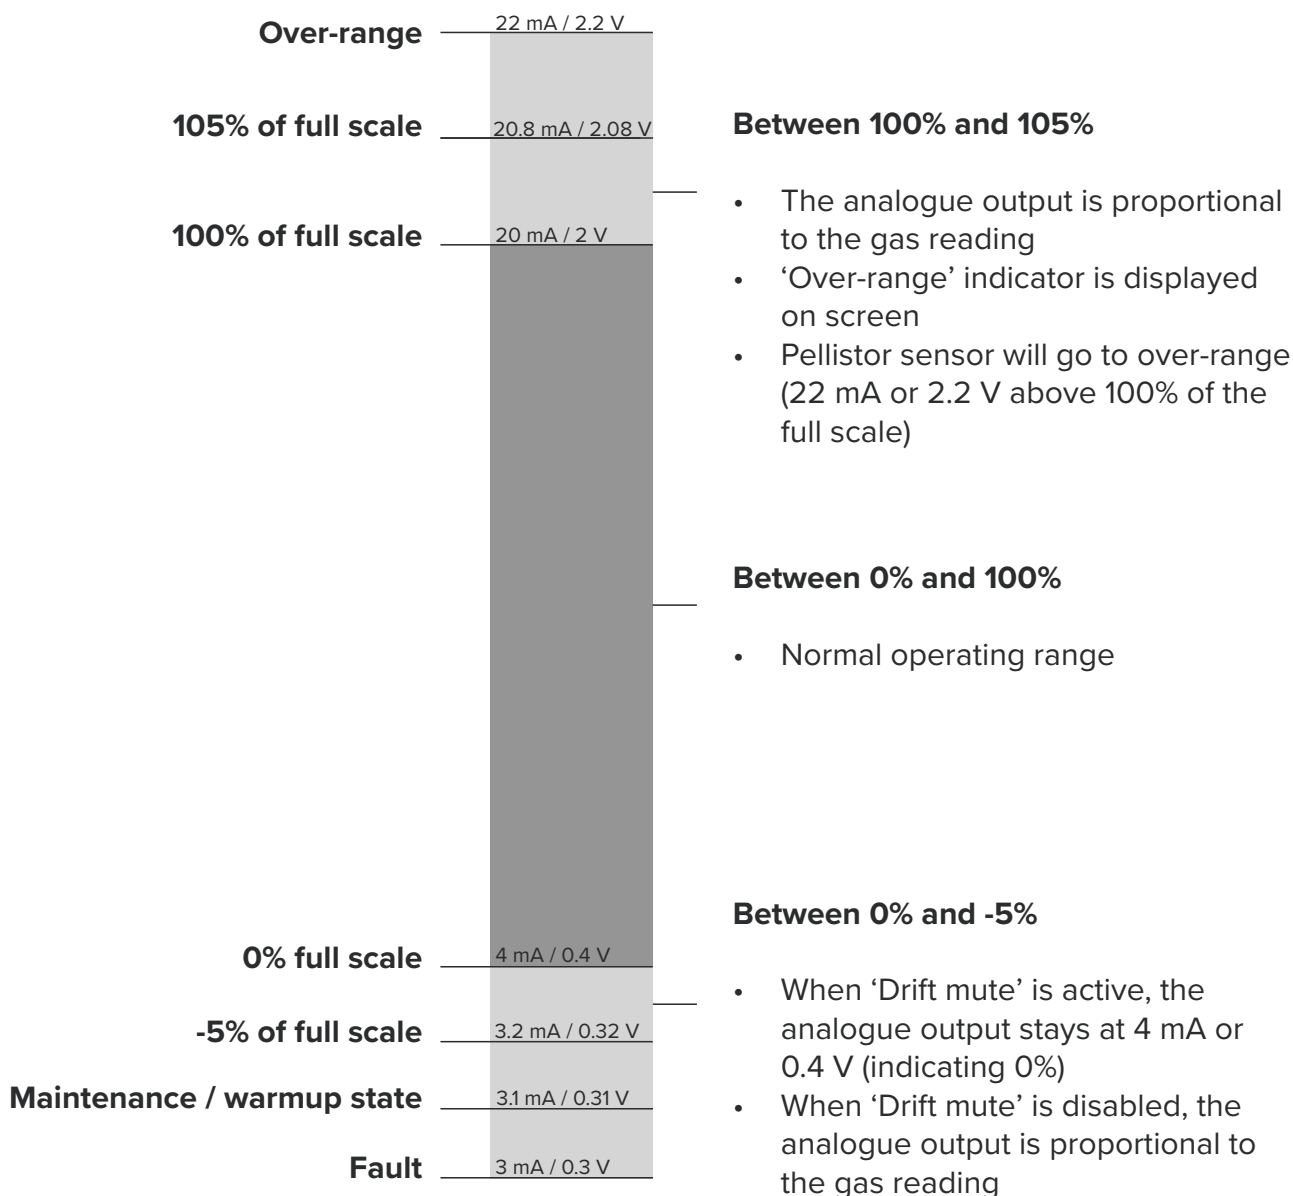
Over-range 22 mA / 2.2 V

105% of full scale 20.8 mA / 2.08 V

100% of full scale 20 mA / 2 V

0% full scale 4 mA / 0.4 V

-5% of full scale 3.2 mA / 0.32 V

Maintenance / warmup state 3.1 mA / 0.31 V

Fault 3 mA / 0.3 V

**Between 100% and 105%**

- The analogue output is proportional to the gas reading
- 'Over-range' indicator is displayed on screen
- Pellistor sensor will go to over-range (22 mA or 2.2 V above 100% of the full scale)

**Between 0% and 100%**

- Normal operating range

**Between 0% and -5%**

- When 'Drift mute' is active, the analogue output stays at 4 mA or 0.4 V (indicating 0%)
- When 'Drift mute' is disabled, the analogue output is proportional to the gas reading